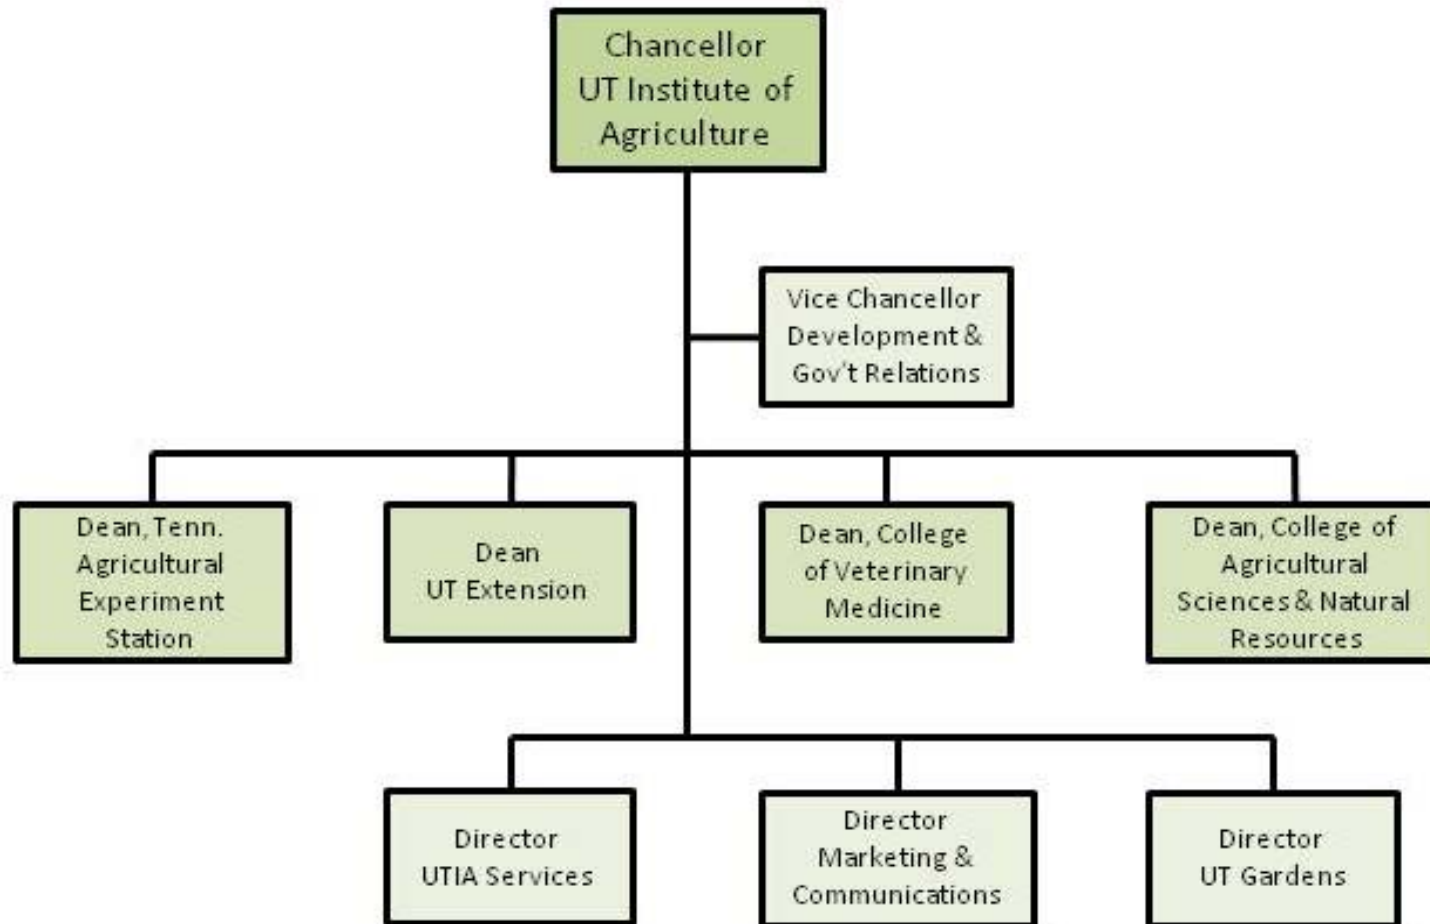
Chancellor
UT Institute of
Agriculture

Vice Chancellor
Development &
Gov't Relations

Dean, Tenn.
Agricultural
Experiment
Station

Dean
UT Extension

Dean, College
of Veterinary
Medicine

Dean, College of
Agricultural
Sciences & Natural
Resources

Director
UTIA Services

Director
Marketing &
Communications

Director
UT Gardens